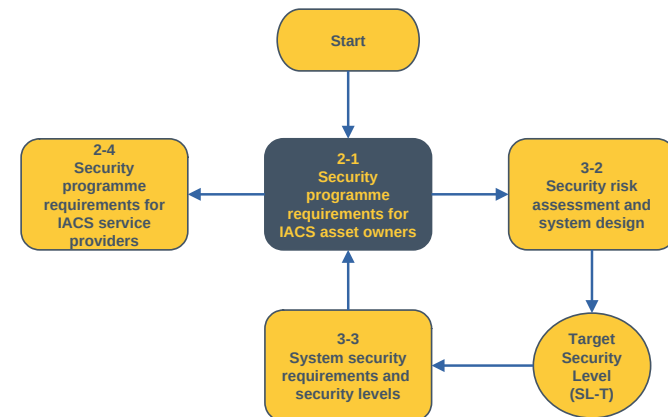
Start

2-4
Security programme requirements for IACS service providers

2-1
Security programme requirements for IACS asset owners

3-2
Security risk assessment and system design

3-3
System security requirements and security levels

Target Security Level (SL-T)